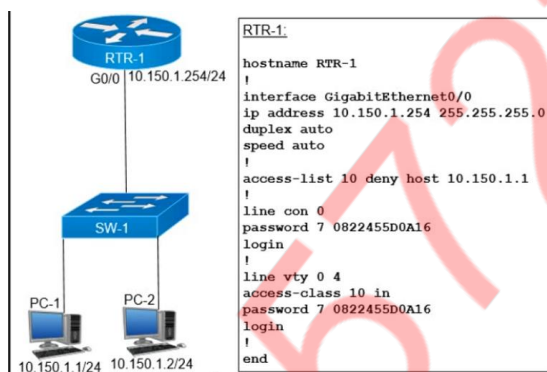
RTR-1
G0/0 10.150.1.254/24
SW-1
PC-1
PC-2
10.150.1.1/24
10.150.1.2/24

RTR-1:

hostname RTR-1
!
interface GigabitEthernet0/0
ip address 10.150.1.254 255.255.255.0
duplex auto
speed auto
!
access-list 10 deny host 10.150.1.1
!
line con 0
password 7 0822455D0A16
login
!
line vty 0 4
access-class 10 in
password 7 0822455D0A16
login
!
end